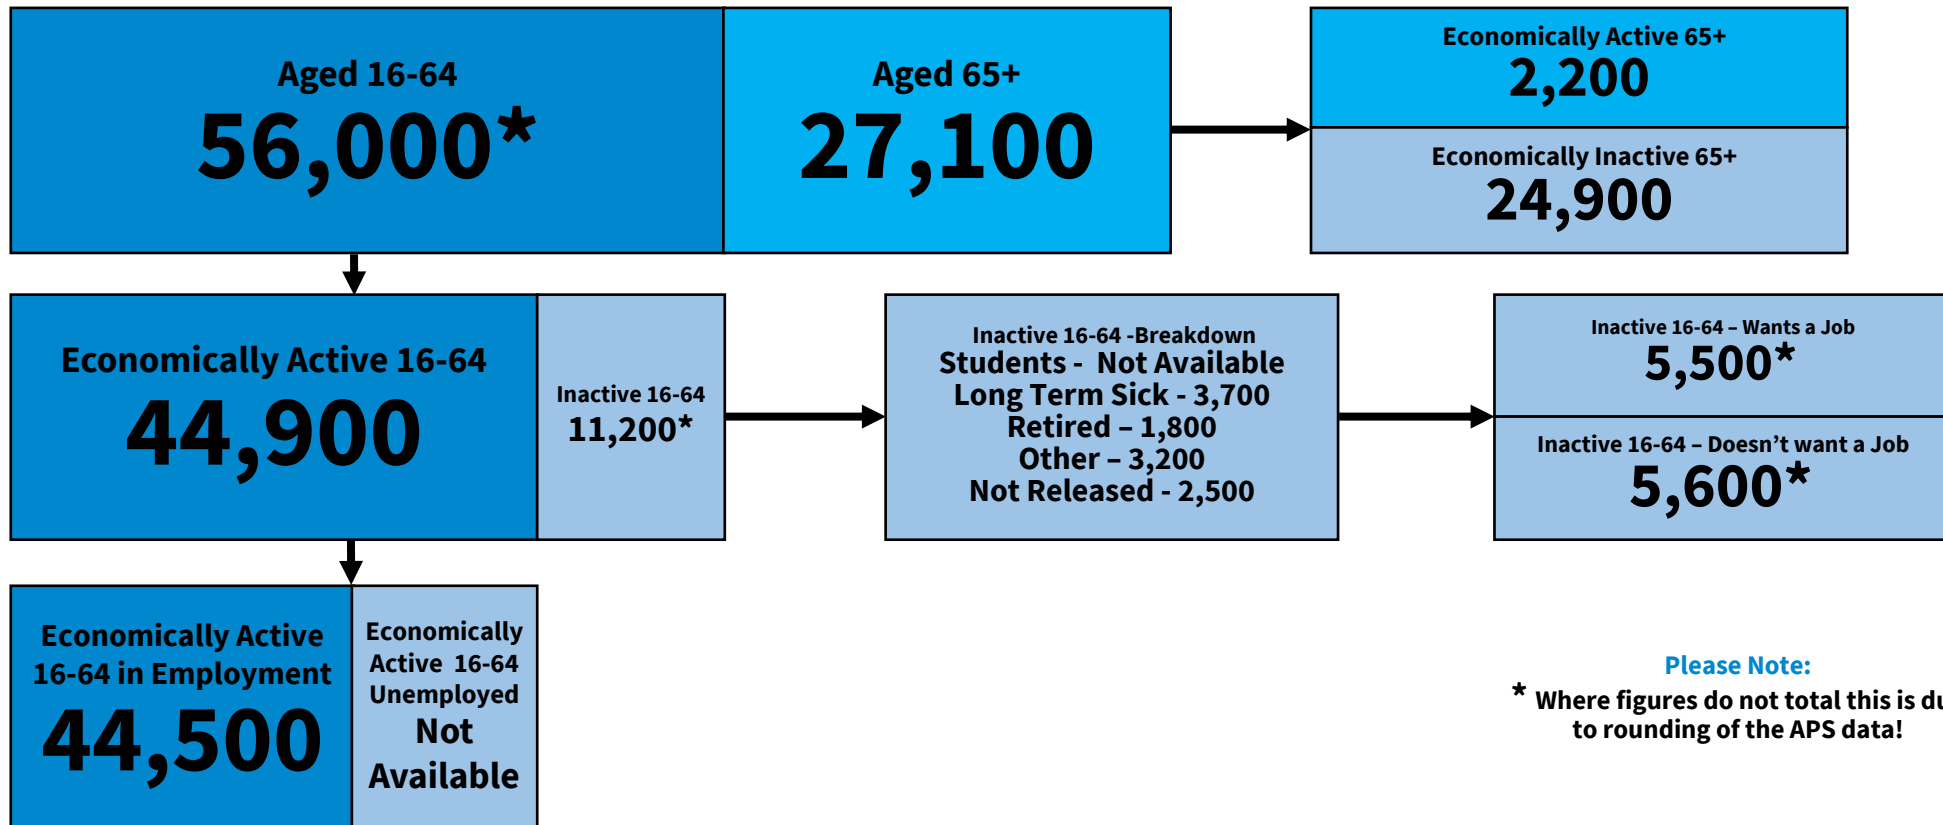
Aged 16-64
56,000*

Aged 65+
27,100

Economically Active 65+
2,200

Economically Inactive 65+
24,900

Economically Active 16-64
44,900

Inactive 16-64
11,200*

Inactive 16-64 -Breakdown
Students - Not Available
Long Term Sick - 3,700
Retired – 1,800
Other – 3,200
Not Released - 2,500

Inactive 16-64 – Wants a Job
5,500*

Inactive 16-64 – Doesn't want a Job
5,600*

Economically Active 16-64 in Employment
44,500

Economically Active 16-64 Unemployed
Not Available

Please Note:
* Where figures do not total this is du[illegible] to rounding of the APS data!